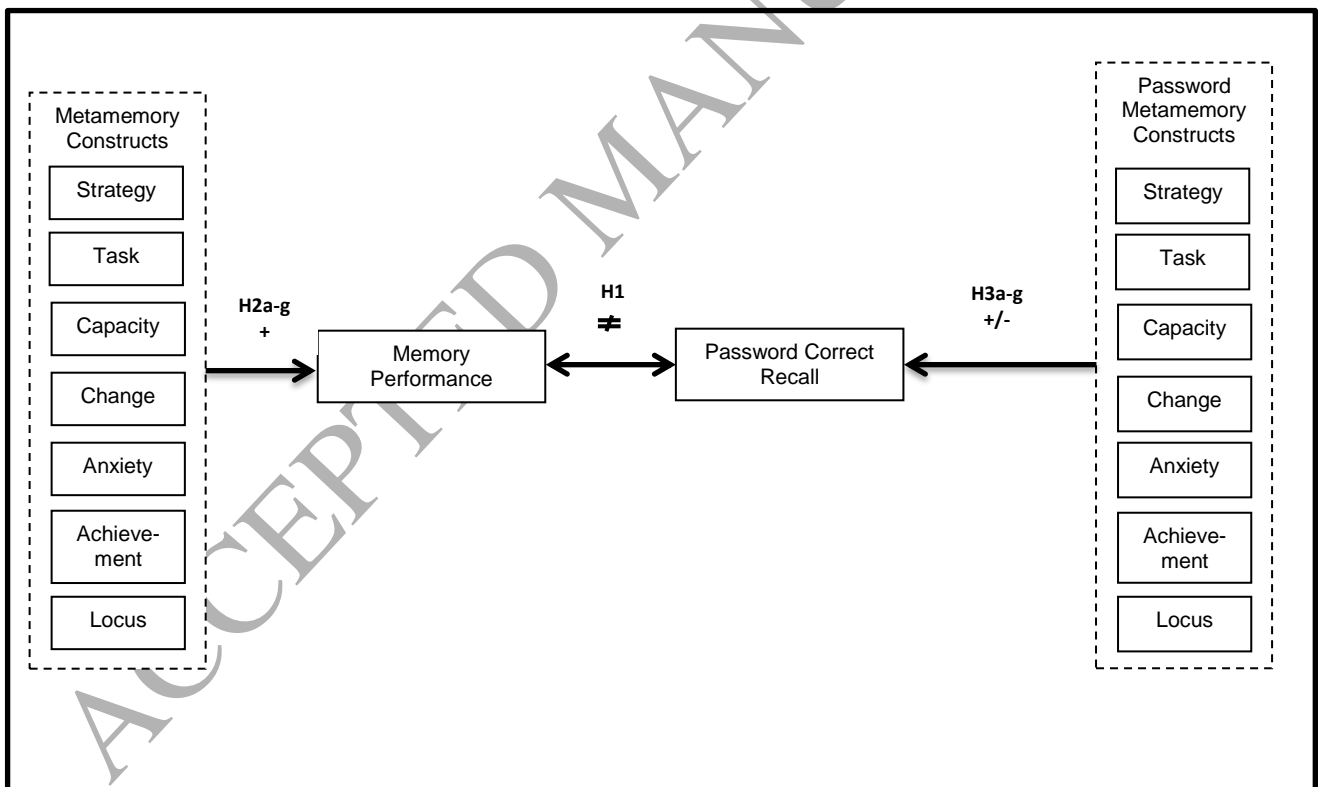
ACCEPTED MANUSCRIPT

Metamemory Constructs

Strategy

Task

Capacity

Change

Anxiety

Achievement

Locus

H2a-g
+

Memory Performance

H1
$\neq$

Password Correct Recall

H3a-g
+/-

Password Metamemory Constructs

Strategy

Task

Capacity

Change

Anxiety

Achievement

Locus